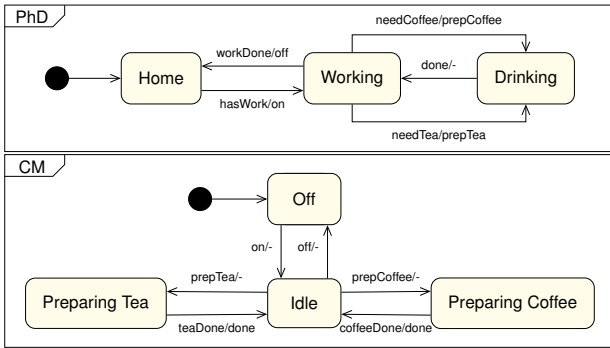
PhD

needCoffee/prepCoffee

workDone/off

done/-

Home

Working

Drinking

hasWork/on

needTea/prepTea

CM

Off

on/-

off/-

prepTea/-

prepCoffee/-

Preparing Tea

Idle

Preparing Coffee

teaDone/done

coffeeDone/done